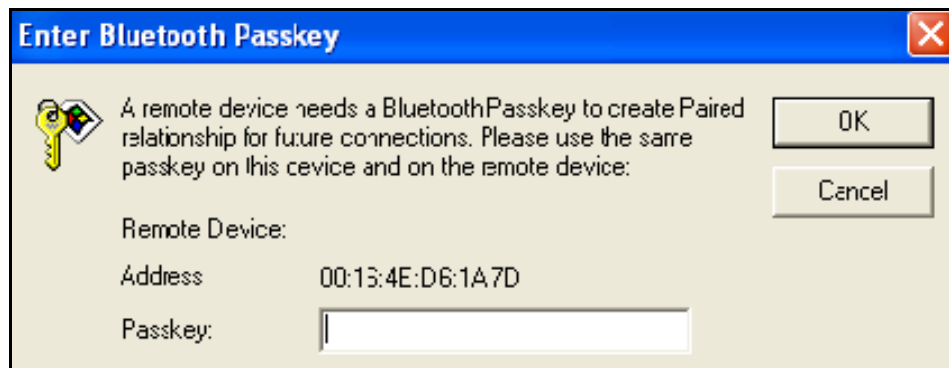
Enter Bluetooth Passkey

A remote device needs a BluetoothPasskey to create Paired relationship for future connections. Please use the same passkey on this device and on the remote device:

OK

Cancel

Remote Device:

Address 00:13:4E:D6:1A7D

Passkey: